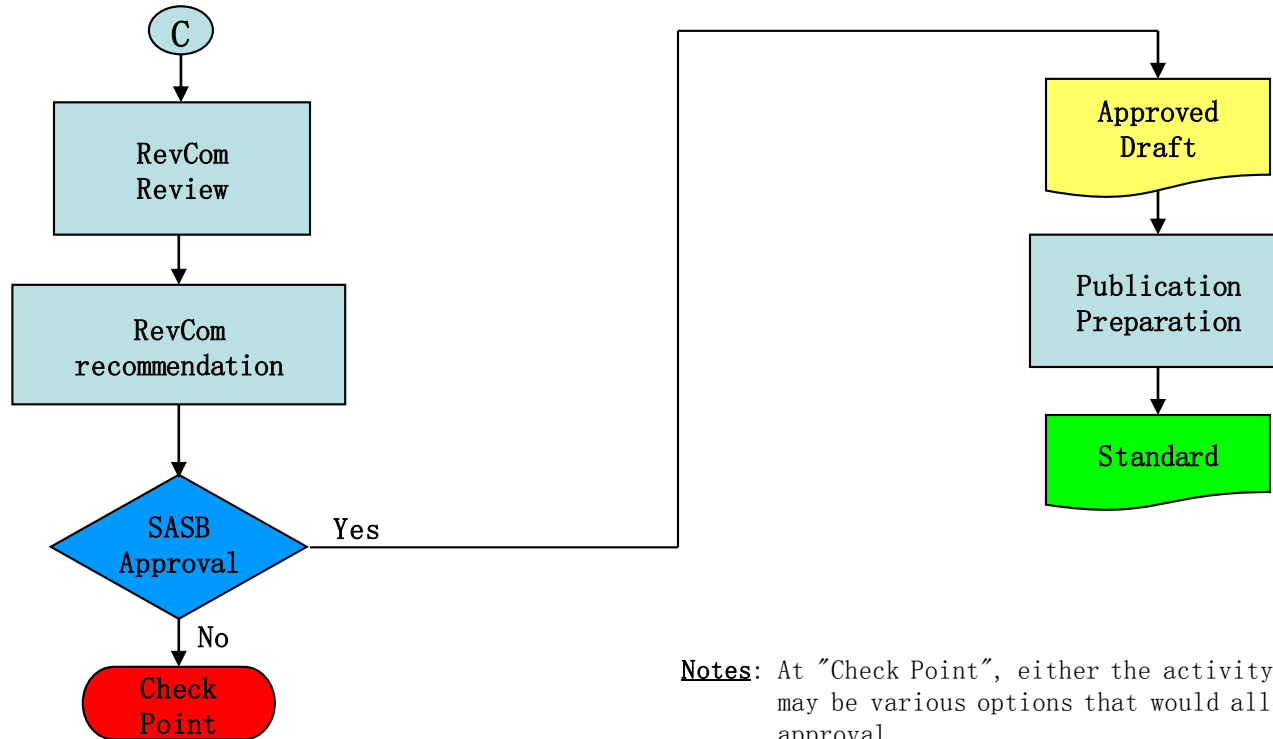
C

RevCom Review

RevCom recommendation

SASB Approval

Yes

No

Check Point

Approved Draft

Publication Preparation

Standard

Notes: At "Check Point", either the activity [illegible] may be various options that would all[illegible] approval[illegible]